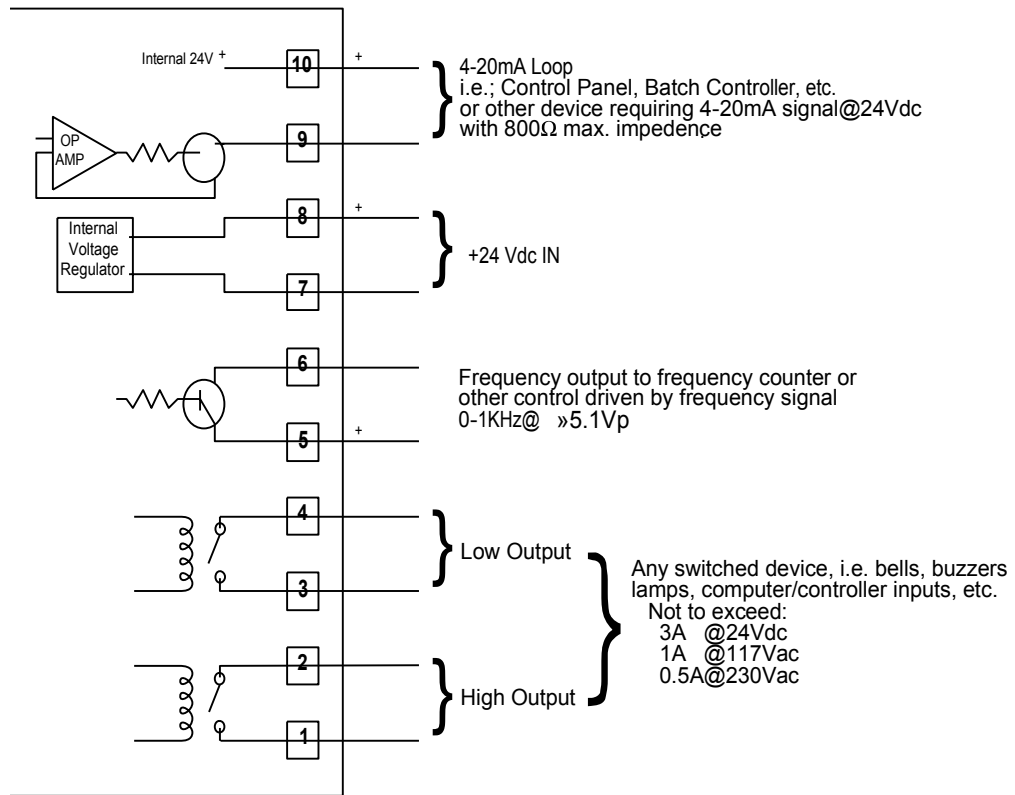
Internal 24V +

10

+

4-20mA Loop
i.e.; Control Panel, Batch Controller, etc.
or other device requiring 4-20mA signal@24Vdc
with 800Ω max. impedence

OP AMP

9

Internal Voltage Regulator

8

+

+24 Vdc IN

7

6

Frequency output to frequency counter or other control driven by frequency signal
0-1KHz@ »5.1Vp

5

+

4

Low Output

3

Any switched device, i.e. bells, buzzers lamps, computer/controller inputs, etc.
Not to exceed:
3A @24Vdc
1A @117Vac
0.5A@230Vac

2

High Output

1